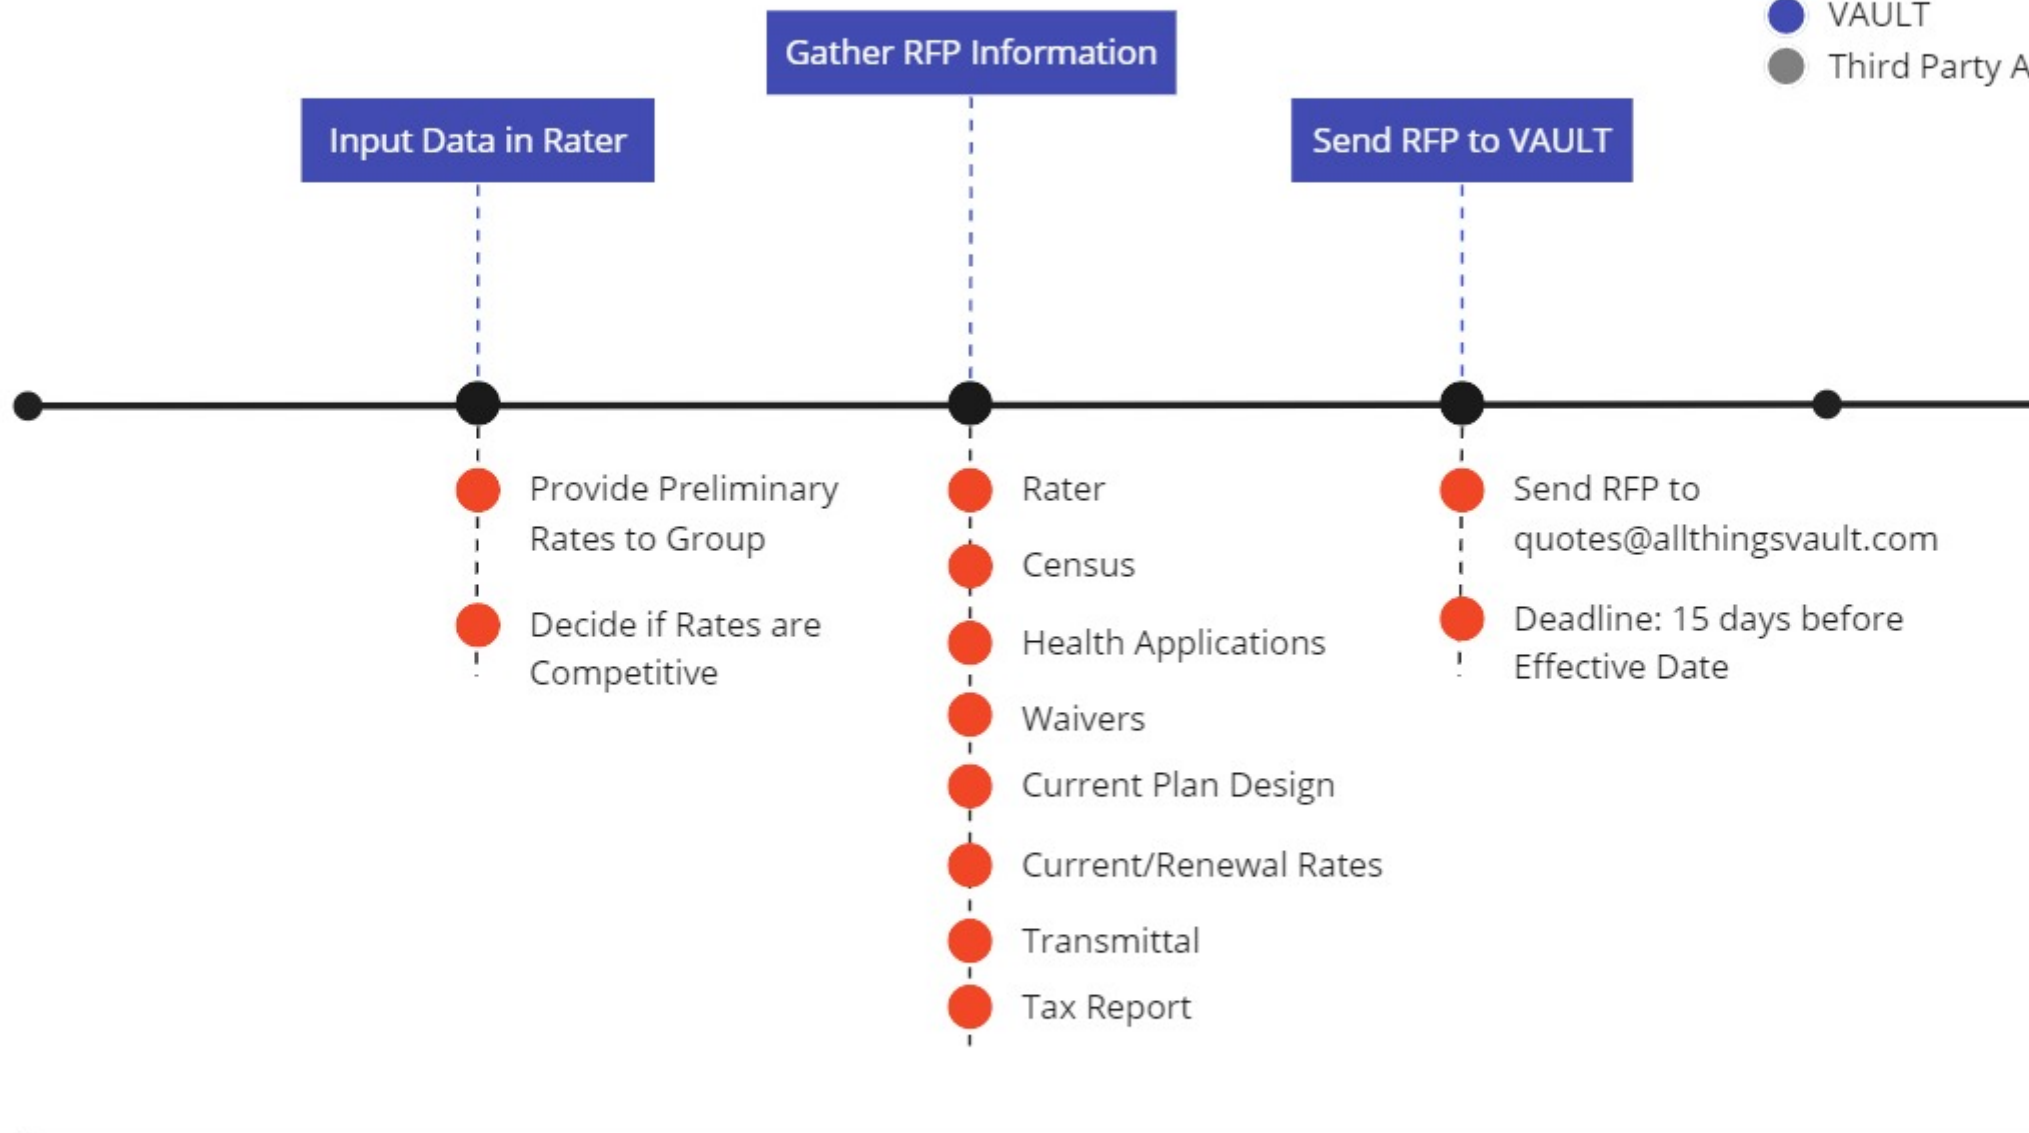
VAULT
Third Party A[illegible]

Gather RFP Information

Input Data in Rater

Send RFP to VAULT

Provide Preliminary Rates to Group

Decide if Rates are Competitive

Rater

Census

Health Applications

Waivers

Current Plan Design

Current/Renewal Rates

Transmittal

Tax Report

Send RFP to quotes@allthingsvault.com

Deadline: 15 days before Effective Date